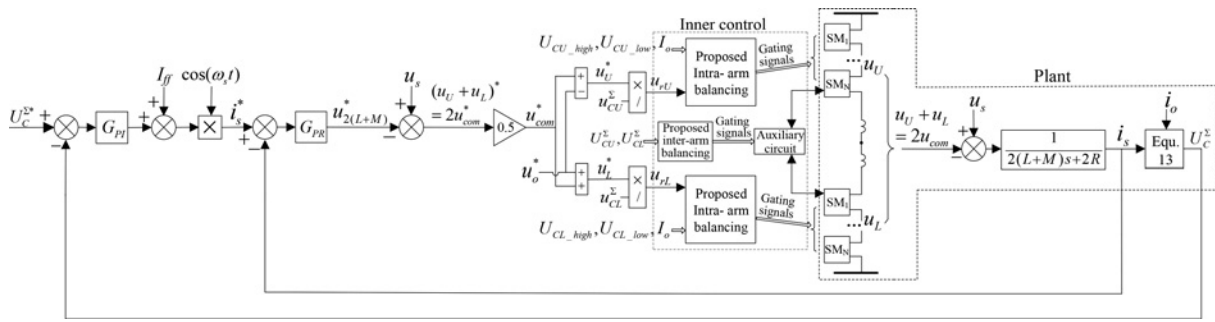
Inner control

Plant

$U_C^{\Sigma*}$ + − $G_{PI}$ $I_{ff}$ + + $\cos(\omega_s t)$ × $i_s^*$ + − $G_{PR}$ $u_{2(L+M)}^*$ $u_s$ + − $(u_U + u_L)^*$ $= 2u_{com}^*$ 0.5 $u_{com}^*$ $u_o^*$

+ − $u_U^*$ × / $u_{CU}^{\Sigma}$ $u_{rU}$

+ + $u_L^*$ × / $u_{CL}^{\Sigma}$ $u_{rL}$

$U_{CU\_high}, U_{CU\_low}$ $I_o$ Proposed Intra- arm balancing Gating signals

$U_{CU}^{\Sigma}, U_{CL}^{\Sigma}$ Proposed inter-arm balancing Gating signals Auxiliary circuit

$U_{CL\_high}, U_{CL\_low}$ $I_o$ Proposed Intra- arm balancing Gating signals

$SM_1$ ... $SM_N$ $u_U$

$SM_1$ ... $SM_N$ $u_L$

$u_U + u_L$ $= 2u_{com}$ $u_s$ + − $\frac{1}{2(L+M)s+2R}$ $i_s$ $i_o$ Equ. 13 $U_C^{\Sigma}$